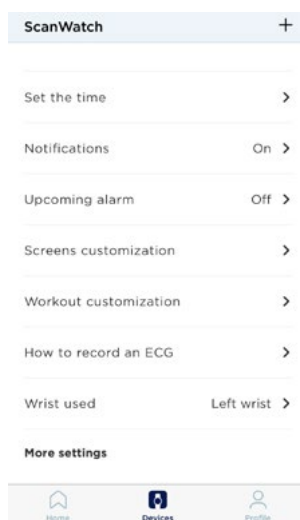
ScanWatch +

Set the time >

Notifications On >

Upcoming alarm Off >

Screens customization >

Workout customization >

How to record an ECG >

Wrist used Left wrist >

More settings

Home Devices Profile